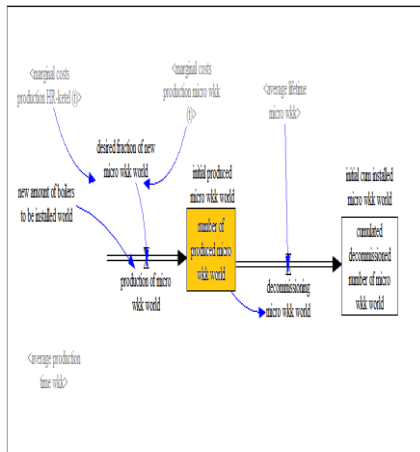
<marginal costs production HR-ketel (t)>

<marginal costs production micro wkk (t)>

<average lifetime micro wkk>

desired fraction of new micro wkk world

initial produced micro wkk world

initial cum installed micro wkk world

new amount of boilers to be installed world

number of produced micro wkk world

cumulated decommissioned number of micro wkk world

production of micro wkk world

decommissioning micro wkk world

<average production time wkk>